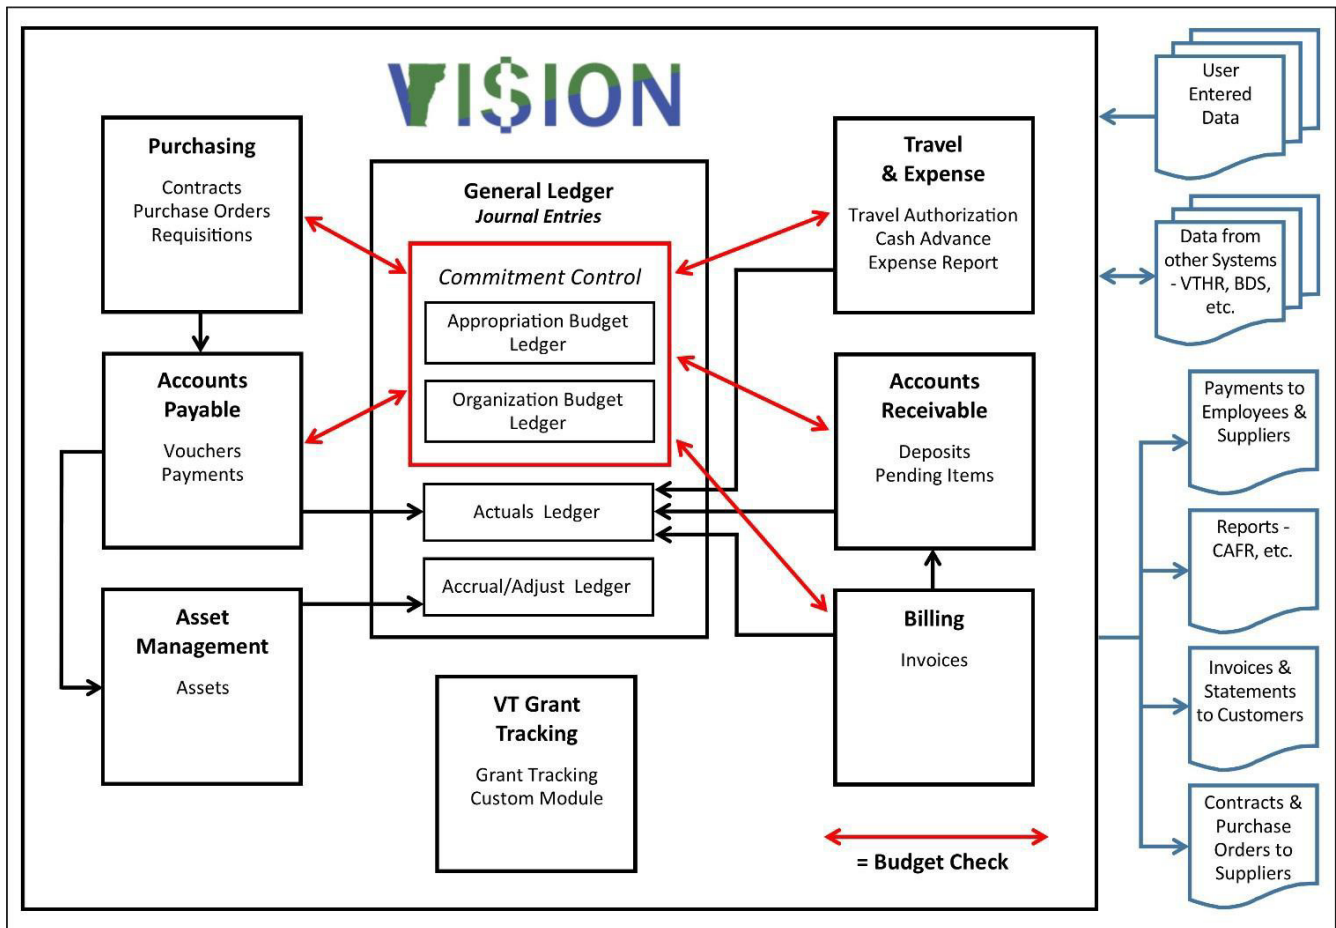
VI$ION

Purchasing
Contracts
Purchase Orders
Requisitions

Accounts Payable
Vouchers
Payments

Asset Management
Assets

General Ledger
Journal Entries

Commitment Control
Appropriation Budget Ledger
Organization Budget Ledger

Actuals Ledger

Accrual/Adjust Ledger

VT Grant Tracking
Grant Tracking
Custom Module

Travel & Expense
Travel Authorization
Cash Advance
Expense Report

Accounts Receivable
Deposits
Pending Items

Billing
Invoices

= Budget Check

User Entered Data

Data from other Systems - VTHR, BDS, etc.

Payments to Employees & Suppliers

Reports - CAFR, etc.

Invoices & Statements to Customers

Contracts & Purchase Orders to Suppliers